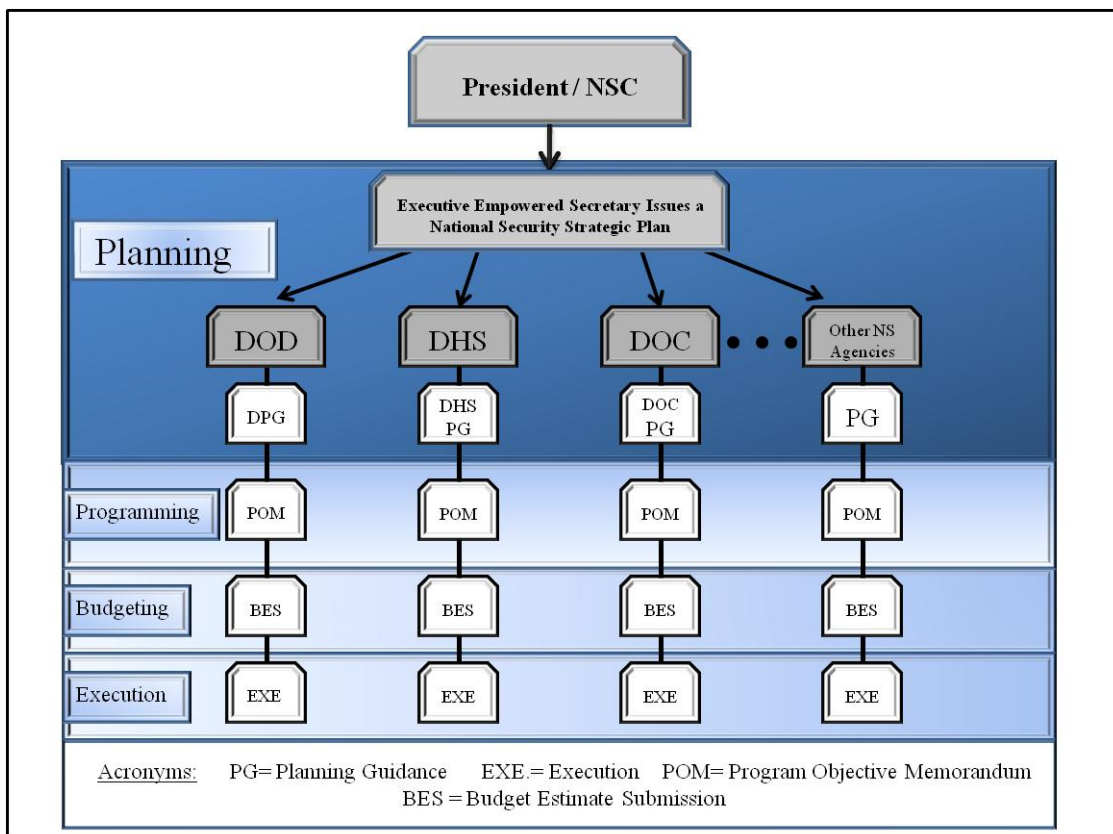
President / NSC

Executive Empowered Secretary Issues a National Security Strategic Plan

Planning

DOD

DHS

DOC

Other NS Agencies

DPG

DHS PG

DOC PG

PG

Programming

POM

POM

POM

POM

Budgeting

BES

BES

BES

BES

Execution

EXE

EXE

EXE

EXE

Acronyms: PG= Planning Guidance EXE.= Execution POM= Program Objective Memorandum BES = Budget Estimate Submission